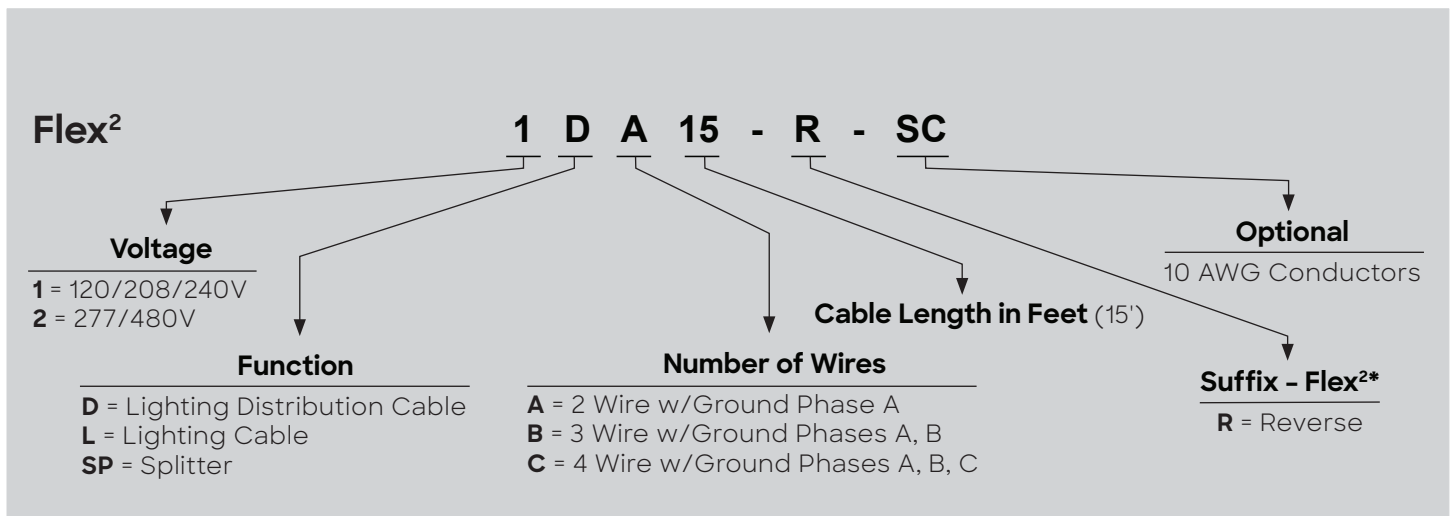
Flex$^2$

1 D A 15 - R - SC

Voltage
**1** = 120/208/240V
**2** = 277/480V

Function
**D** = Lighting Distribution Cable
**L** = Lighting Cable
**SP** = Splitter

Number of Wires
**A** = 2 Wire w/Ground Phase A
**B** = 3 Wire w/Ground Phases A, B
**C** = 4 Wire w/Ground Phases A, B, C

Cable Length in Feet (15')

Optional
10 AWG Conductors

Suffix - Flex$^{2*}$
**R** = Reverse